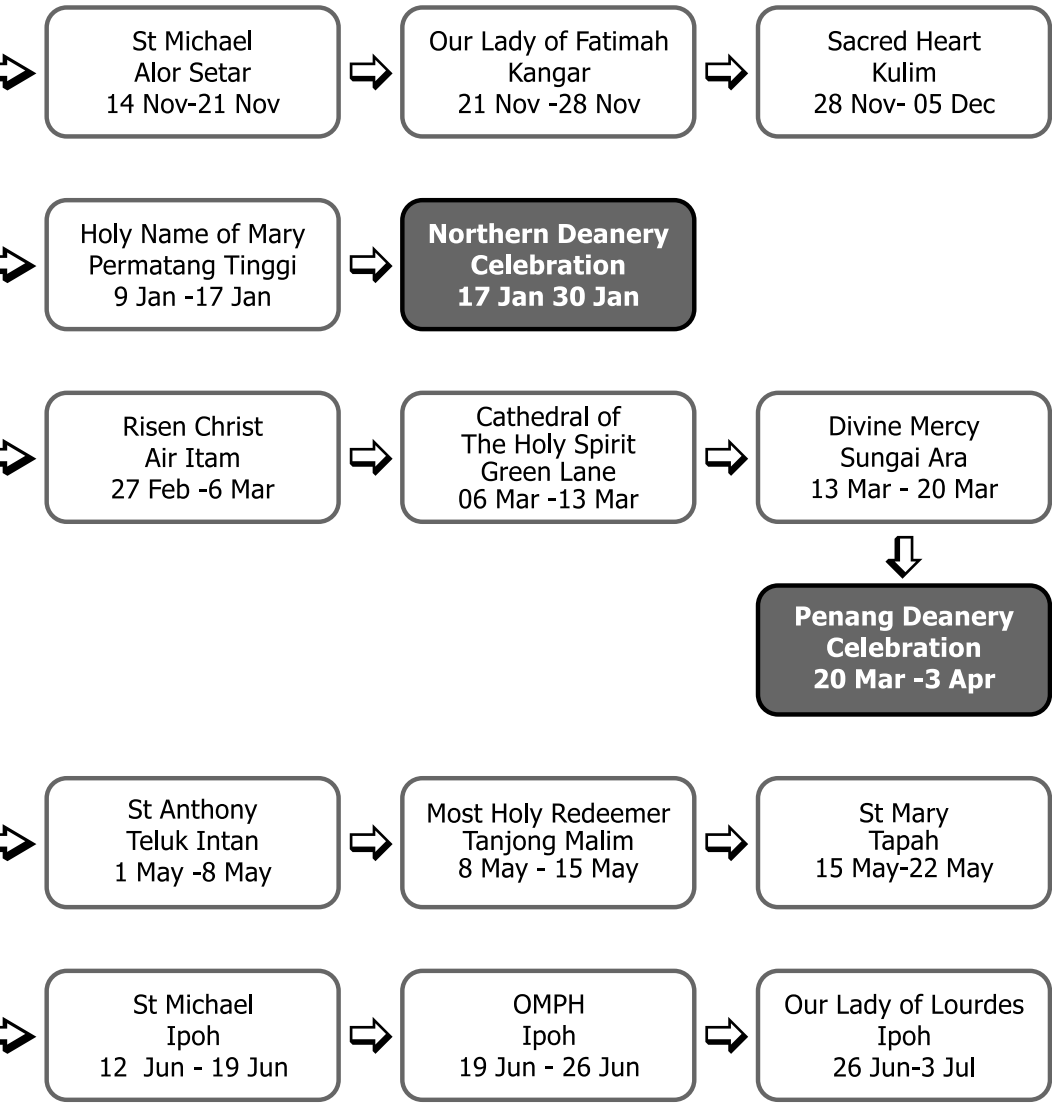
St Michael
Alor Setar
14 Nov-21 Nov

Our Lady of Fatimah
Kangar
21 Nov -28 Nov

Sacred Heart
Kulim
28 Nov- 05 Dec

Holy Name of Mary
Permatang Tinggi
9 Jan -17 Jan

Northern Deanery
Celebration
17 Jan 30 Jan

Risen Christ
Air Itam
27 Feb -6 Mar

Cathedral of
The Holy Spirit
Green Lane
06 Mar -13 Mar

Divine Mercy
Sungai Ara
13 Mar - 20 Mar

Penang Deanery
Celebration
20 Mar -3 Apr

St Anthony
Teluk Intan
1 May -8 May

Most Holy Redeemer
Tanjong Malim
8 May - 15 May

St Mary
Tapah
15 May-22 May

St Michael
Ipoh
12 Jun - 19 Jun

OMPH
Ipoh
19 Jun - 26 Jun

Our Lady of Lourdes
Ipoh
26 Jun-3 Jul